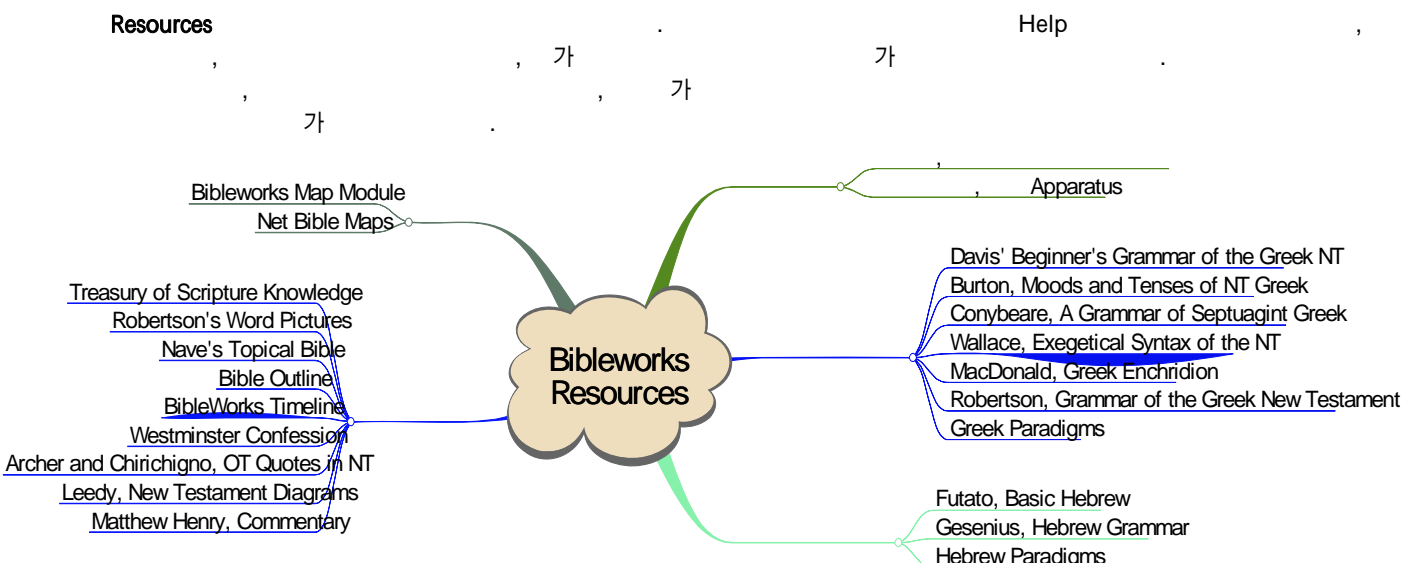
Resources . Help ,
, , 가 가 .
, , 가
가 .

,
, Apparatus

Bibleworks Map Module
Net Bible Maps

Davis' Beginner's Grammar of the Greek NT
Burton, Moods and Tenses of NT Greek
Conybeare, A Grammar of Septuagint Greek
Wallace, Exegetical Syntax of the NT
MacDonald, Greek Enchridion
Robertson, Grammar of the Greek New Testament
Greek Paradigms

Treasury of Scripture Knowledge
Robertson's Word Pictures
Nave's Topical Bible
Bible Outline
BibleWorks Timeline
Westminster Confession
Archer and Chirichigno, OT Quotes in NT
Leedy, New Testament Diagrams
Matthew Henry, Commentary

Bibleworks Resources

Futato, Basic Hebrew
Gesenius, Hebrew Grammar
Hebrew Paradigms